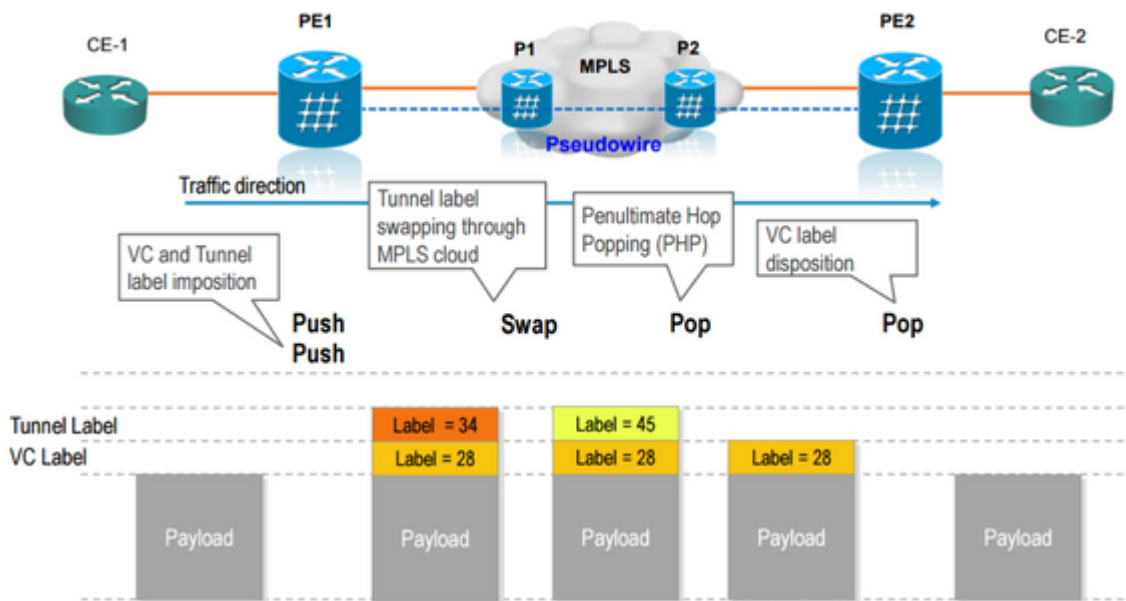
CE-1

PE1

P1

MPLS

P2

PE2

CE-2

Pseudowire

Traffic direction

VC and Tunnel label imposition

Push
Push

Tunnel label swapping through MPLS cloud

Swap

Penultimate Hop Popping (PHP)

Pop

VC label disposition

Pop

Tunnel Label

VC Label

Payload

Label = 34
Label = 28
Payload

Label = 45
Label = 28
Payload

Label = 28
Payload

Payload